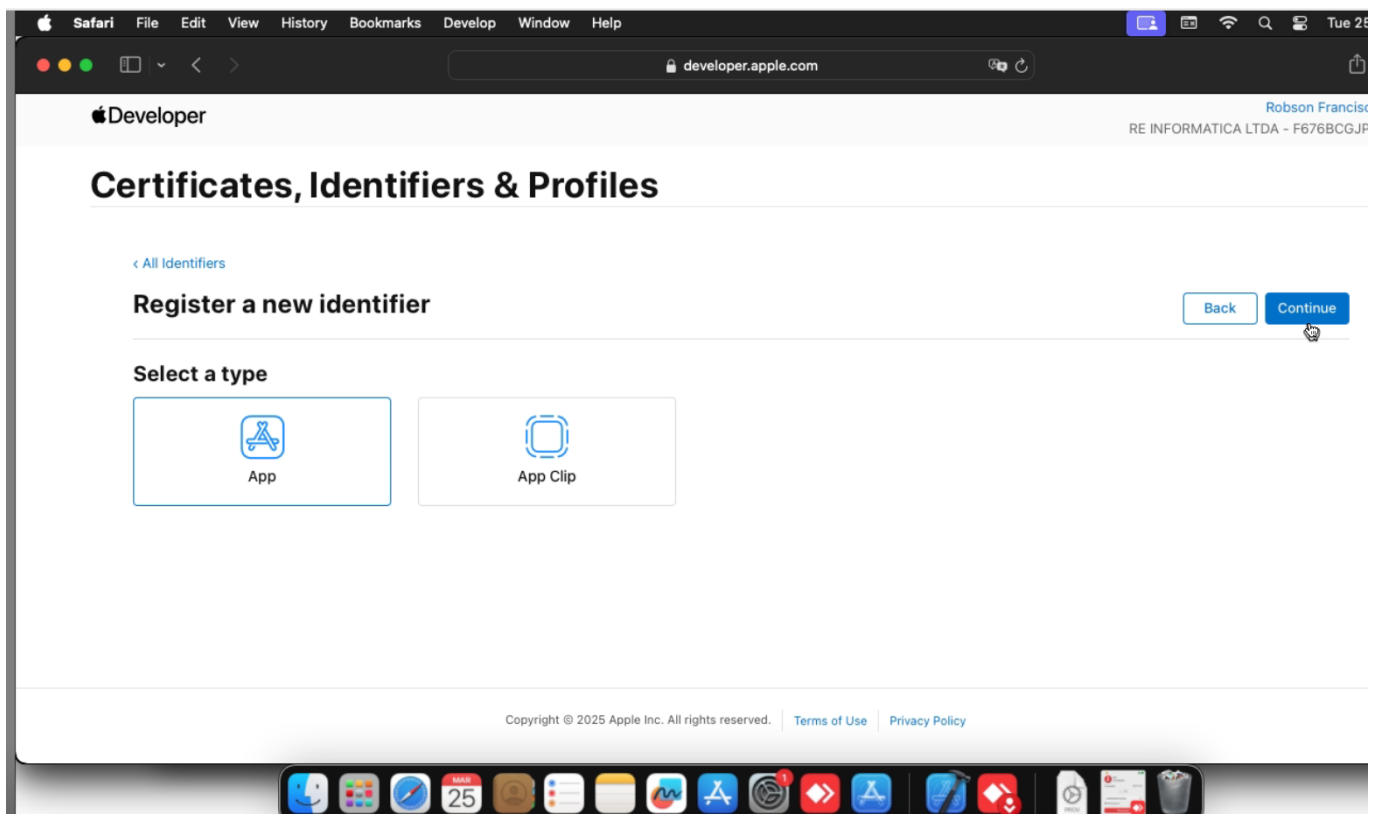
Safari File Edit View History Bookmarks Develop Window Help Tue 25

developer.apple.com

Developer

Robson Francisc
RE INFORMATICA LTDA - F676BCGJP

Certificates, Identifiers & Profiles

‹ All Identifiers

Register a new identifier

Back Continue

Select a type

App

App Clip

Copyright © 2025 Apple Inc. All rights reserved. Terms of Use Privacy Policy

MAR
25

1